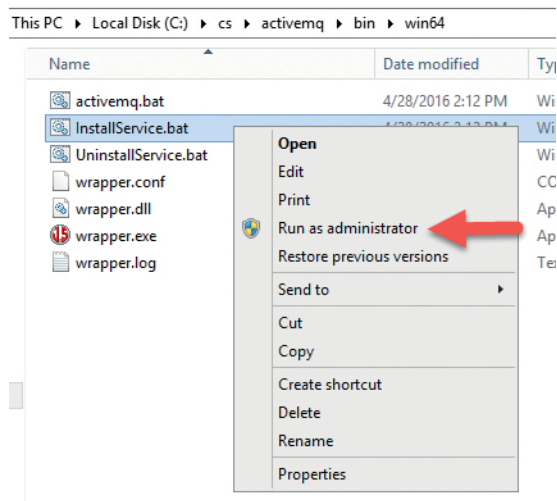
This PC ▸ Local Disk (C:) ▸ cs ▸ activemq ▸ bin ▸ win64

| Name | Date modified | Typ |
|---|---|---|
| activemq.bat | 4/28/2016 2:12 PM | Wi |
| InstallService.bat | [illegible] | Wi |
| UninstallService.bat | | Wi |
| wrapper.conf | | CO |
| wrapper.dll | | Ap |
| wrapper.exe | | Ap |
| wrapper.log | | Tex |

Open
Edit
Print
Run as administrator
Restore previous versions
Send to ▸
Cut
Copy
Create shortcut
Delete
Rename
Properties